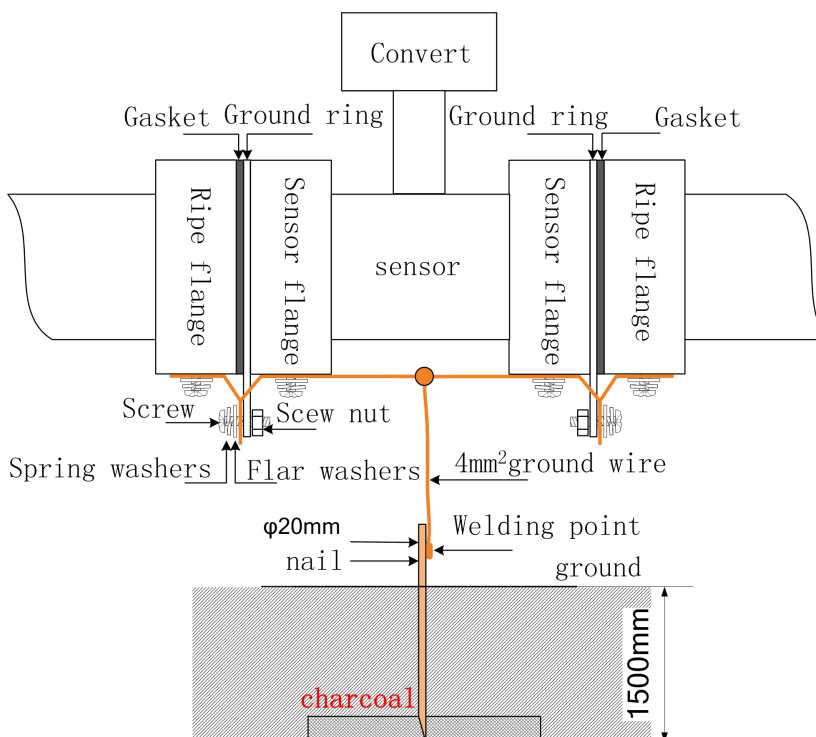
Convert

Gasket Ground ring

Ground ring Gasket

Ripe flange

Sensor flange

sensor

Sensor flange

Ripe flange

Screw

Scew nut

Spring washers

Flar washers

$4mm^2$ground wire

φ20mm

nail

Welding point

ground

1500mm

charcoal